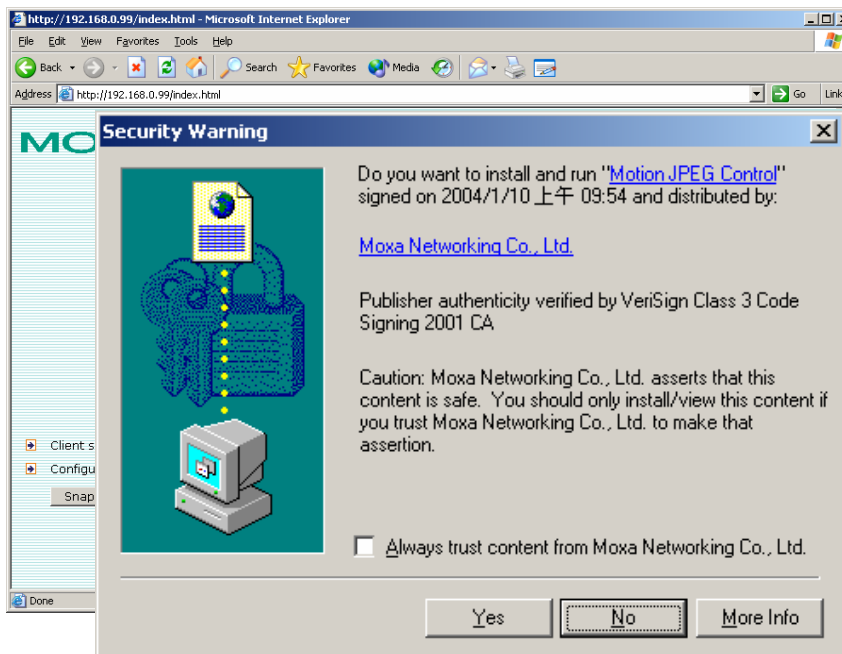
http://192.168.0.99/index.html - Microsoft Internet Explorer

File Edit View Favorites Tools Help

Back Search Favorites Media

Address http://192.168.0.99/index.html Go Link

MO

Client s
Configu
Snap

Done

Security Warning

Do you want to install and run "Motion JPEG Control" signed on 2004/1/10 上午 09:54 and distributed by:

Moxa Networking Co., Ltd.

Publisher authenticity verified by VeriSign Class 3 Code Signing 2001 CA

Caution: Moxa Networking Co., Ltd. asserts that this content is safe. You should only install/view this content if you trust Moxa Networking Co., Ltd. to make that assertion.

Always trust content from Moxa Networking Co., Ltd.

Yes No More Info